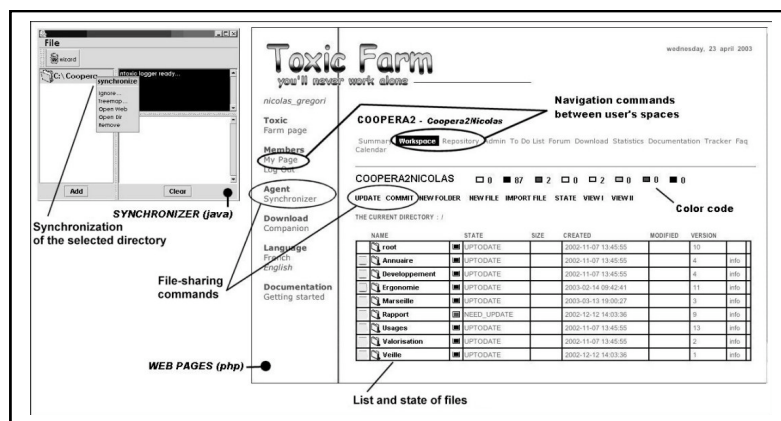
File

elcord

C:\Coopera

synchronize
Ignore...
treemap...
Open Web
Open Dir
Remove

ntoxic logger ready...

Add

Clear

SYNCHRONIZER (java)

Synchronization of the selected directory

Toxic Farm
you'll never work alone

wednesday, 23 april 2003

nicolas_gregori

Toxic
Farm page

Members
My Page
Log Out

Agent
Synchronizer

Download
Companion

Language
French
English

Documentation
Getting started

COOPERA2 - Coopera2Nicolas

Navigation commands between user's spaces

Summary Workspace Repository Admin To Do List Forum Download Statistics Documentation Tracker Faq Calendar

COOPERA2NICOLAS 0 87 2 0 2 0 0 0

UPDATE COMMIT NEW FOLDER NEW FILE IMPORT FILE STATE VIEW I VIEW II

Color code

THE CURRENT DIRECTORY : /

| NAME | STATE | SIZE | CREATED | MODIFIED | VERSION | |
|---|---|---|---|---|---|---|
| root | UPTODATE | | 2002-11-07 13:45:55 | | 10 | |
| Annuaire | UPTODATE | | 2002-11-07 13:45:55 | | 4 | info |
| Developpement | UPTODATE | | 2002-11-07 13:45:55 | | 4 | info |
| Ergonomie | UPTODATE | | 2003-02-14 09:42:41 | | 11 | info |
| Marseille | UPTODATE | | 2003-03-13 19:00:27 | | 3 | info |
| Rapport | NEED_UPDATE | | 2002-12-12 14:03:36 | | 8 | info |
| Usages | UPTODATE | | 2002-11-07 13:45:55 | | 13 | info |
| Valorisation | UPTODATE | | 2002-11-07 13:45:55 | | 2 | info |
| Veille | UPTODATE | | 2002-12-12 14:03:36 | | 1 | info |

File-sharing commands

WEB PAGES (php)

List and state of files